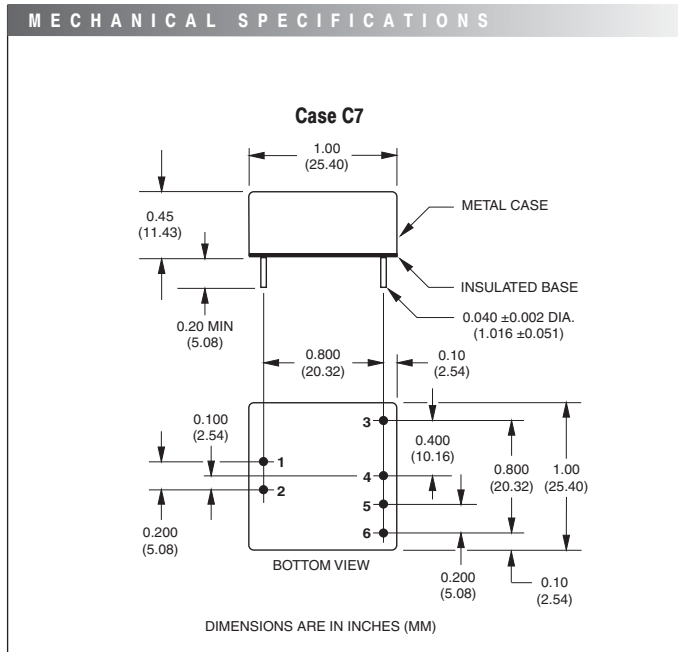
MECHANICAL SPECIFICATIONS

Case C7

1.00
(25.40)

0.45
(11.43)

METAL CASE

INSULATED BASE

0.040 ±0.002 DIA.
(1.016 ±0.051)

0.20 MIN
(5.08)

0.800
(20.32)

0.10
(2.54)

0.100
(2.54)

3

1

4

2

5

6

0.400
(10.16)

0.800
(20.32)

1.00
(25.40)

0.200
(5.08)

BOTTOM VIEW

0.200
(5.08)

0.10
(2.54)

DIMENSIONS ARE IN INCHES (MM)